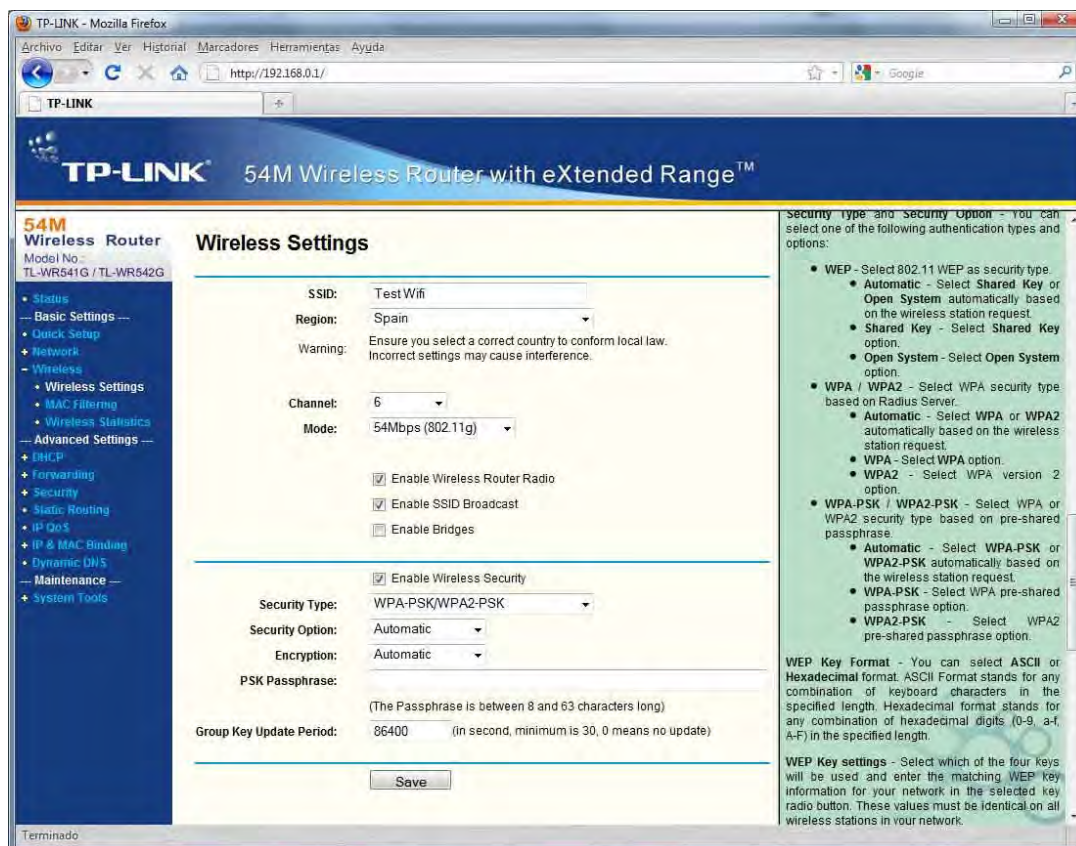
TP-LINK - Mozilla Firefox

Archivo Editar Ver Historial Marcadores Herramientas Ayuda

http://192.168.0.1/

Google

TP-LINK

TP-LINK 54M Wireless Router with eXtended Range™

54M Wireless Router
Model No.: TL-WR541G / TL-WR542G

• Status
--- Basic Settings ---
• Quick Setup
+ Network
- Wireless
• Wireless Settings
• MAC Filtering
• Wireless Statistics
--- Advanced Settings ---
+ DHCP
+ Forwarding
+ Security
• Static Routing
• IP QoS
+ IP & MAC Binding
• Dynamic DNS
--- Maintenance ---
+ System Tools

Wireless Settings

SSID: Test Wifi
Region: Spain
Warning: Ensure you select a correct country to conform local law. Incorrect settings may cause interference.

Channel: 6
Mode: 54Mbps (802.11g)

Enable Wireless Router Radio
Enable SSID Broadcast
Enable Bridges

Enable Wireless Security

Security Type: WPA-PSK/WPA2-PSK
Security Option: Automatic
Encryption: Automatic
PSK Passphrase:
(The Passphrase is between 8 and 63 characters long)
Group Key Update Period: 86400 (in second, minimum is 30, 0 means no update)

Save

Security Type and Security Option - You can select one of the following authentication types and options:

• WEP - Select 802.11 WEP as security type.
• Automatic - Select Shared Key or Open System automatically based on the wireless station request.
• Shared Key - Select Shared Key option.
• Open System - Select Open System option.
• WPA / WPA2 - Select WPA security type based on Radius Server.
• Automatic - Select WPA or WPA2 automatically based on the wireless station request.
• WPA - Select WPA option.
• WPA2 - Select WPA version 2 option.
• WPA-PSK / WPA2-PSK - Select WPA or WPA2 security type based on pre-shared passphrase.
• Automatic - Select WPA-PSK or WPA2-PSK automatically based on the wireless station request.
• WPA-PSK - Select WPA pre-shared passphrase option.
• WPA2-PSK - Select WPA2 pre-shared passphrase option.

WEP Key Format - You can select ASCII or Hexadecimal format. ASCII Format stands for any combination of keyboard characters in the specified length. Hexadecimal format stands for any combination of hexadecimal digits (0-9, a-f, A-F) in the specified length.

WEP Key settings - Select which of the four keys will be used and enter the matching WEP key information for your network in the selected key radio button. These values must be identical on all wireless stations in your network.

Terminado